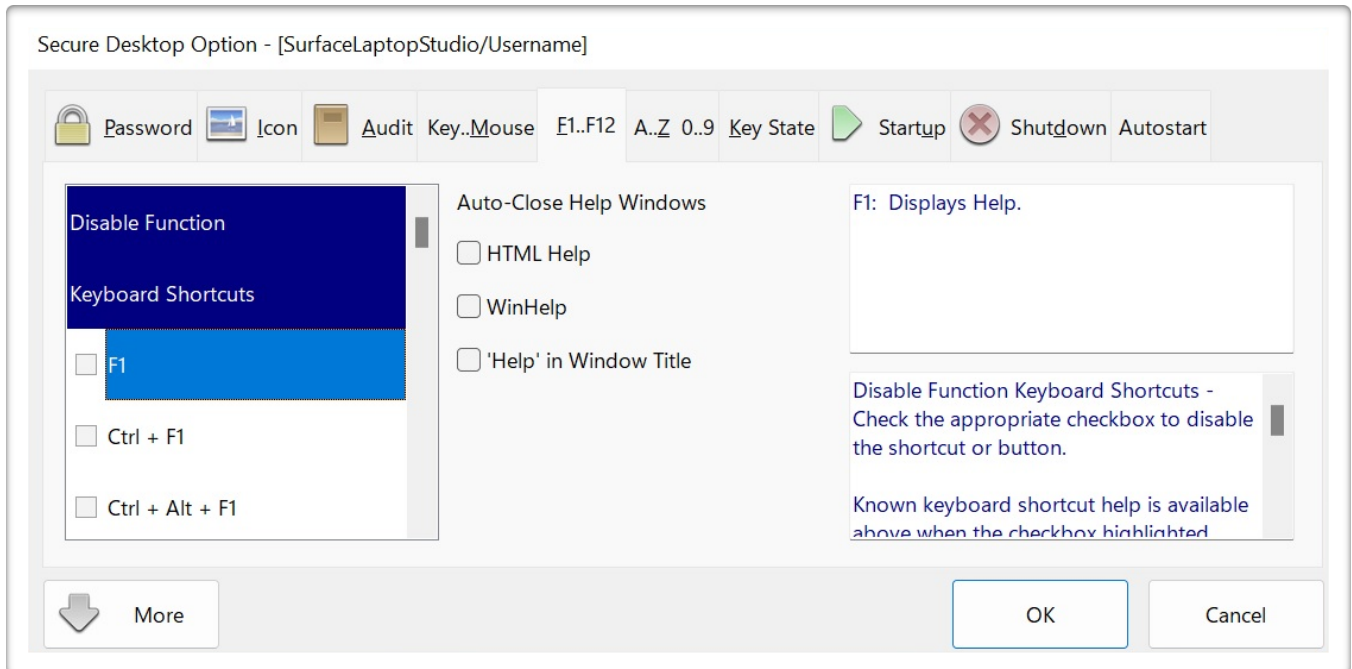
Secure Desktop Option - [SurfaceLaptopStudio/Username]

Password Icon Audit Key..Mouse F1..F12 A..Z 0..9 Key State Startup Shutdown Autostart

Disable Function

Keyboard Shortcuts

F1

Ctrl + F1

Ctrl + Alt + F1

Auto-Close Help Windows

HTML Help

WinHelp

'Help' in Window Title

F1: Displays Help.

Disable Function Keyboard Shortcuts - Check the appropriate checkbox to disable the shortcut or button.

Known keyboard shortcut help is available above when the checkbox highlighted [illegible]

More

OK

Cancel